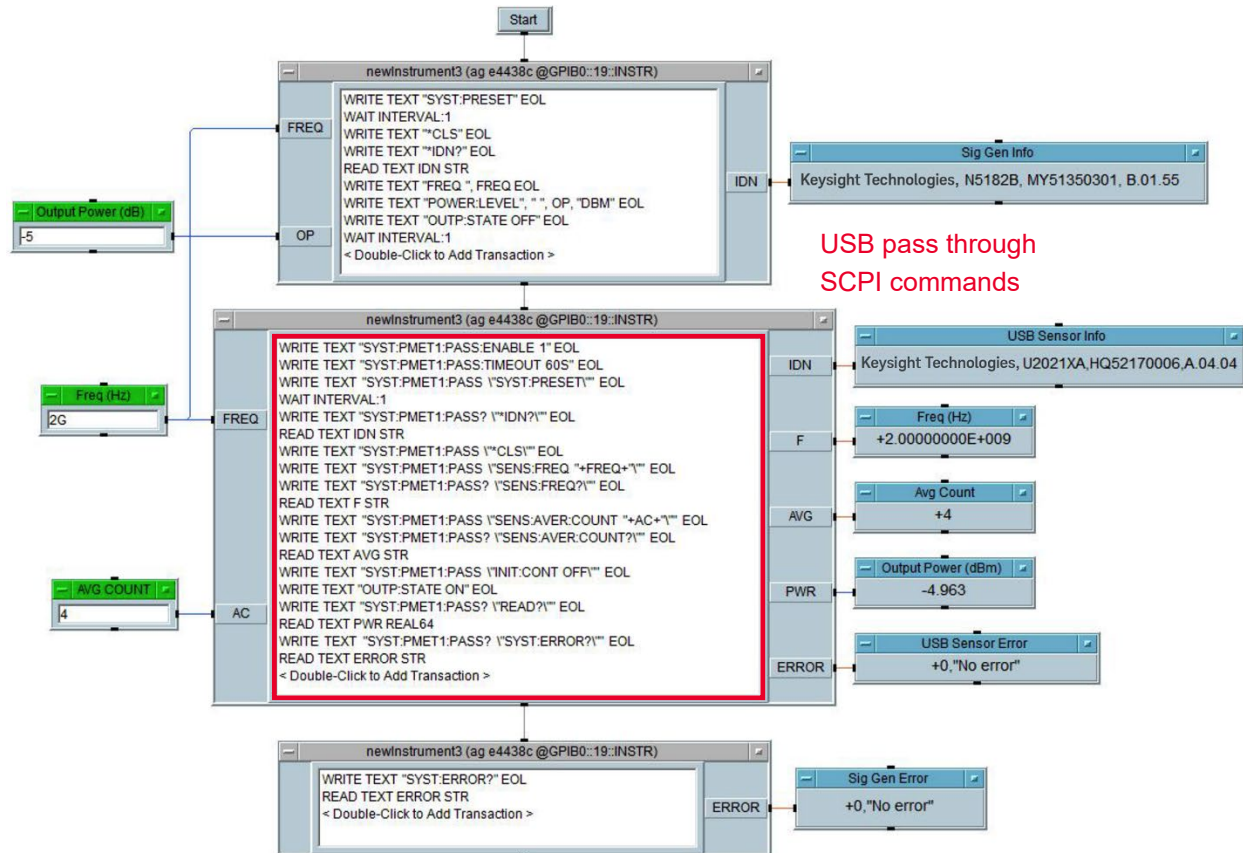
Start

newInstrument3 (ag e4438c @GPIB0::19::INSTR)

FREQ

OP

WRITE TEXT "SYST:PRESET" EOL
WAIT INTERVAL:1
WRITE TEXT "*CLS" EOL
WRITE TEXT "*IDN?" EOL
READ TEXT IDN STR
WRITE TEXT "FREQ ", FREQ EOL
WRITE TEXT "POWER:LEVEL", " ", OP, "DBM" EOL
WRITE TEXT "OUTP:STATE OFF" EOL
WAIT INTERVAL:1
< Double-Click to Add Transaction >

IDN

Sig Gen Info

Keysight Technologies, N5182B, MY51350301, B.01.55

Output Power (dB)

-5

USB pass through SCPI commands

newInstrument3 (ag e4438c @GPIB0::19::INSTR)

Freq (Hz)

2G

FREQ

WRITE TEXT "SYST:PMET1:PASS:ENABLE 1" EOL
WRITE TEXT "SYST:PMET1:PASS:TIMEOUT 60S" EOL
WRITE TEXT "SYST:PMET1:PASS \"SYST:PRESET\"" EOL
WAIT INTERVAL:1
WRITE TEXT "SYST:PMET1:PASS? \"*IDN?\"" EOL
READ TEXT IDN STR
WRITE TEXT "SYST:PMET1:PASS \"*CLS\"" EOL
WRITE TEXT "SYST:PMET1:PASS \"SENS:FREQ "+FREQ+"\"" EOL
WRITE TEXT "SYST:PMET1:PASS? \"SENS:FREQ?\"" EOL
READ TEXT F STR
WRITE TEXT "SYST:PMET1:PASS \"SENS:AVER:COUNT "+AC+"\"" EOL
WRITE TEXT "SYST:PMET1:PASS? \"SENS:AVER:COUNT?\"" EOL
READ TEXT AVG STR
WRITE TEXT "SYST:PMET1:PASS \"INIT:CONT OFF\"" EOL
WRITE TEXT "OUTP:STATE ON" EOL
WRITE TEXT "SYST:PMET1:PASS? \"READ?\"" EOL
READ TEXT PWR REAL64
WRITE TEXT "SYST:PMET1:PASS? \"SYST:ERROR?\"" EOL
READ TEXT ERROR STR
< Double-Click to Add Transaction >

IDN

USB Sensor Info

Keysight Technologies, U2021XA,HQ52170006,A.04.04

F

Freq (Hz)

+2.00000000E+009

AVG

Avg Count

+4

AVG COUNT

4

AC

PWR

Output Power (dBm)

-4.963

ERROR

USB Sensor Error

+0,"No error"

newInstrument3 (ag e4438c @GPIB0::19::INSTR)

WRITE TEXT "SYST:ERROR?" EOL
READ TEXT ERROR STR
< Double-Click to Add Transaction >

ERROR

Sig Gen Error

+0,"No error"